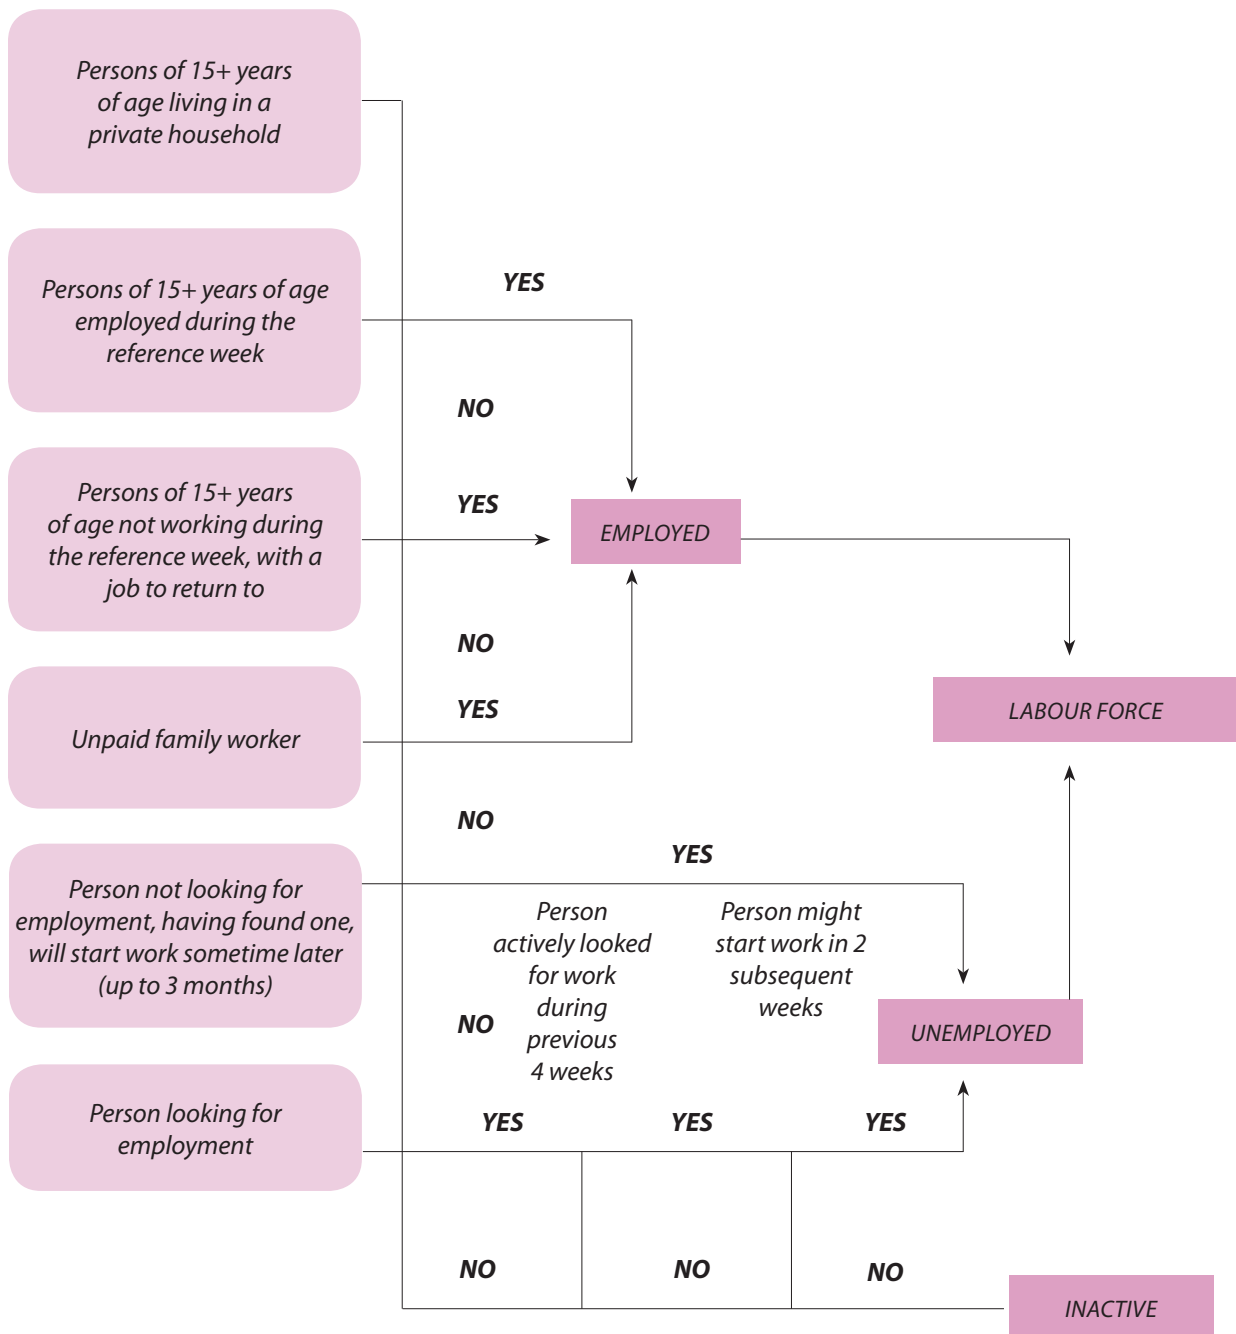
Persons of 15+ years of age living in a private household

Persons of 15+ years of age employed during the reference week

YES

NO

Persons of 15+ years of age not working during the reference week, with a job to return to

YES

EMPLOYED

NO

Unpaid family worker

YES

LABOUR FORCE

NO

YES

Person not looking for employment, having found one, will start work sometime later (up to 3 months)

Person actively looked for work during previous 4 weeks

Person might start work in 2 subsequent weeks

NO

UNEMPLOYED

Person looking for employment

YES

YES

YES

NO

NO

NO

INACTIVE